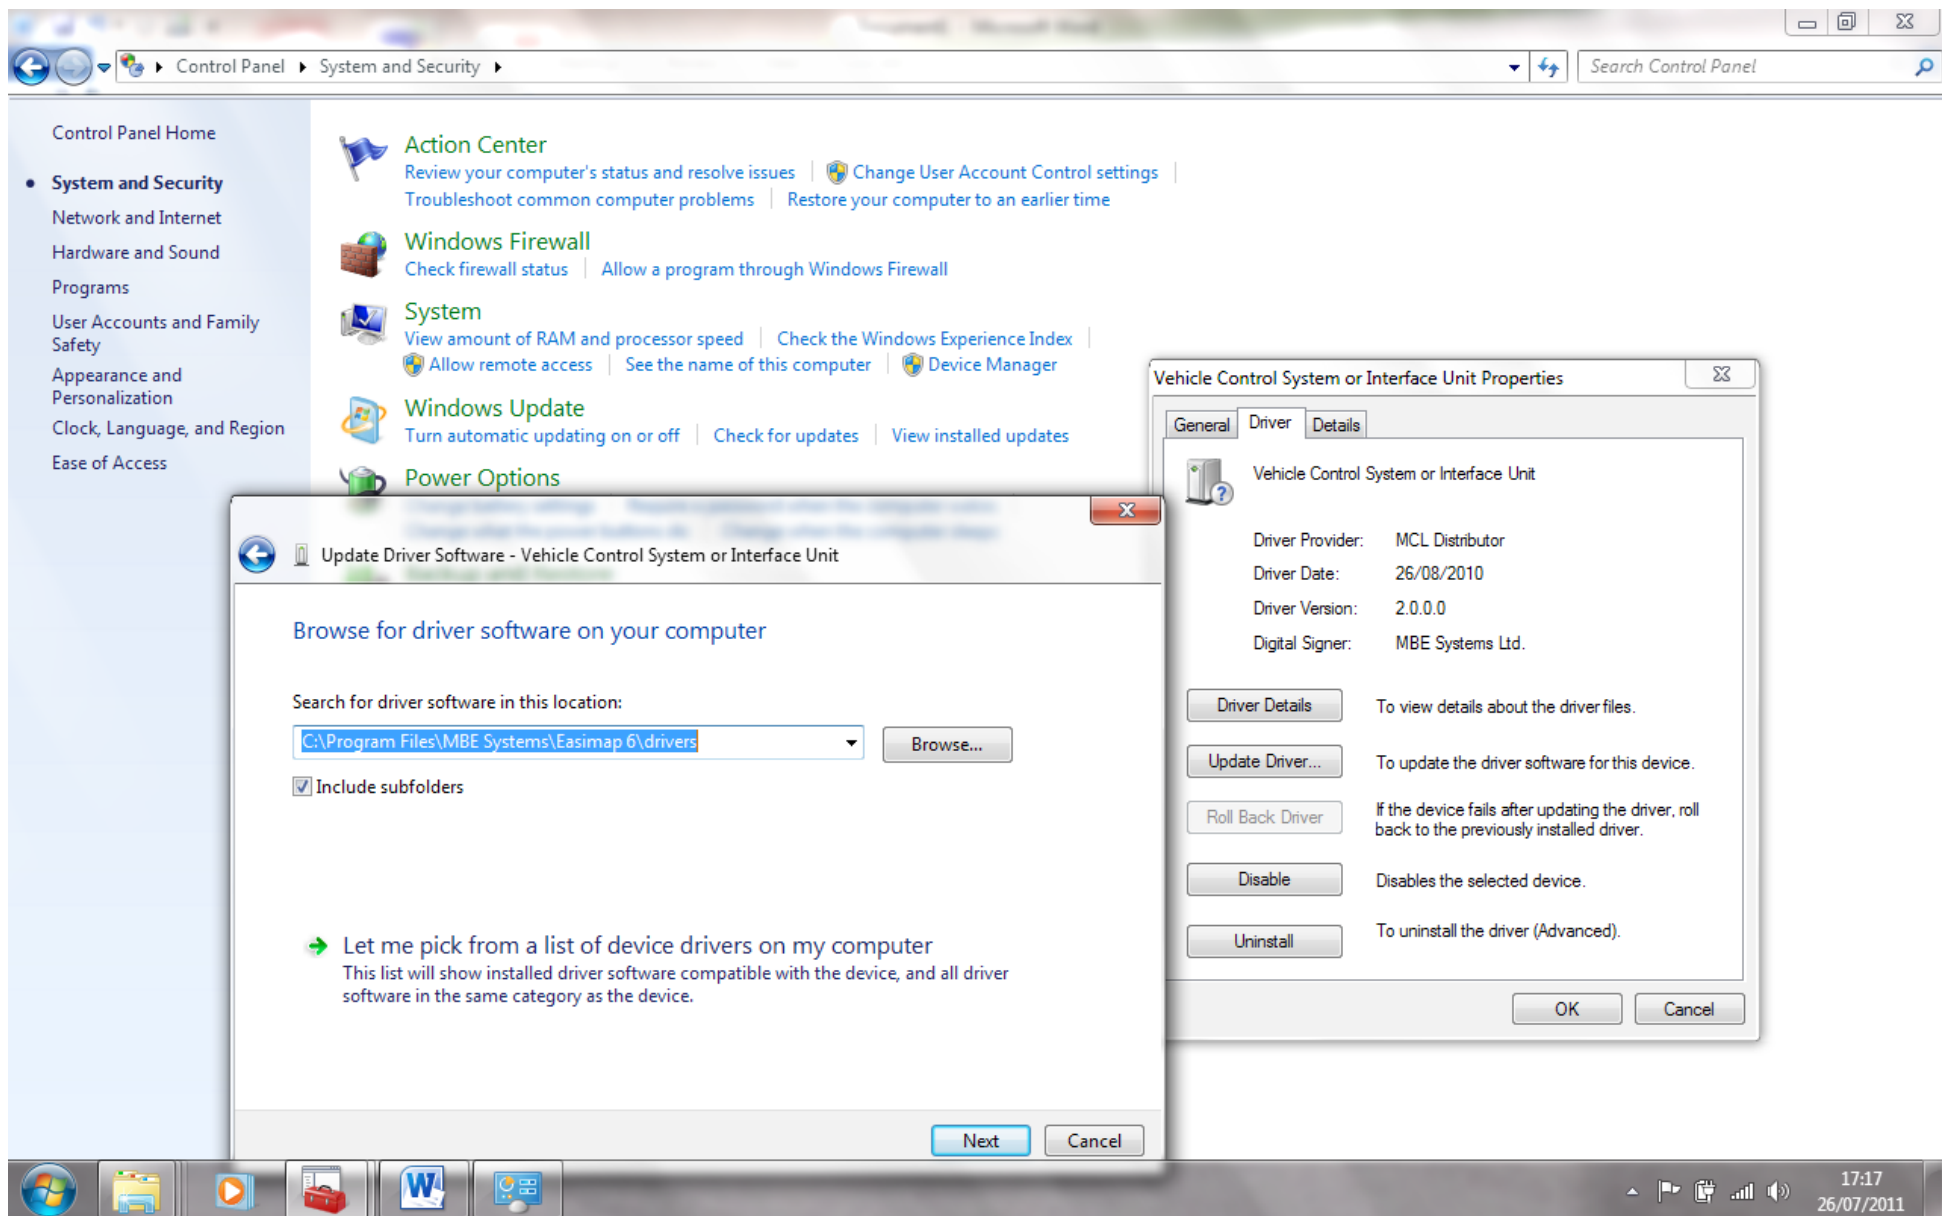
Control Panel ▸ System and Security ▸

Search Control Panel

Control Panel Home

System and Security
Network and Internet
Hardware and Sound
Programs
User Accounts and Family Safety
Appearance and Personalization
Clock, Language, and Region
Ease of Access

Action Center
Review your computer's status and resolve issues | Change User Account Control settings | Troubleshoot common computer problems | Restore your computer to an earlier time

Windows Firewall
Check firewall status | Allow a program through Windows Firewall

System
View amount of RAM and processor speed | Check the Windows Experience Index | Allow remote access | See the name of this computer | Device Manager

Windows Update
Turn automatic updating on or off | Check for updates | View installed updates

Power Options
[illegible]

Update Driver Software - Vehicle Control System or Interface Unit

Browse for driver software on your computer

Search for driver software in this location:

C:\Program Files\MBE Systems\Easimap 6\drivers

Browse...

Include subfolders

Let me pick from a list of device drivers on my computer
This list will show installed driver software compatible with the device, and all driver software in the same category as the device.

Next Cancel

Vehicle Control System or Interface Unit Properties

General Driver Details

Vehicle Control System or Interface Unit

Driver Provider: MCL Distributor
Driver Date: 26/08/2010
Driver Version: 2.0.0.0
Digital Signer: MBE Systems Ltd.

Driver Details To view details about the driver files.
Update Driver... To update the driver software for this device.
Roll Back Driver If the device fails after updating the driver, roll back to the previously installed driver.
Disable Disables the selected device.
Uninstall To uninstall the driver (Advanced).

OK Cancel

17:17
26/07/2011